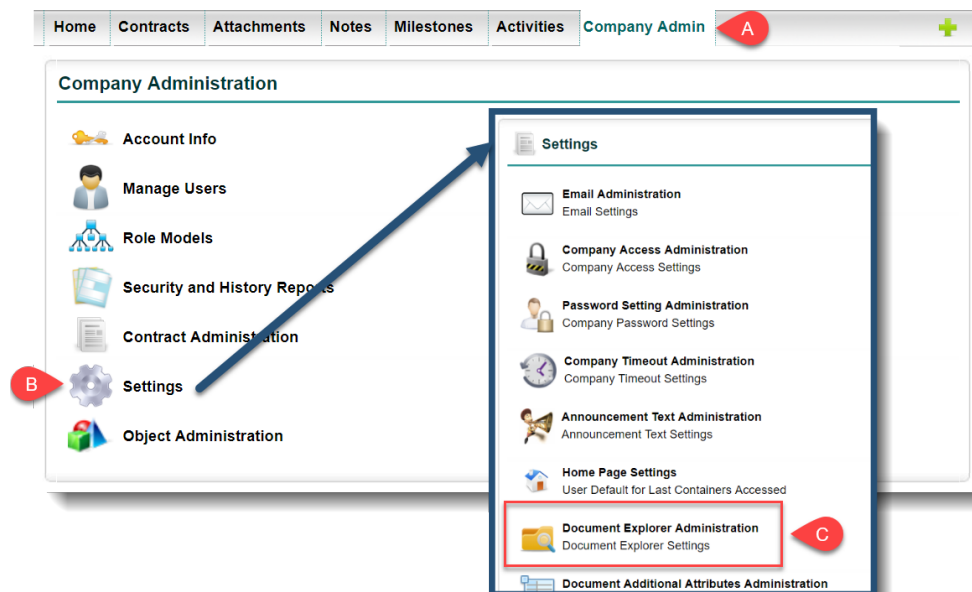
Home Contracts Attachments Notes Milestones Activities Company Admin

A

Company Administration

Account Info

Manage Users

Role Models

Security and History Reports

Contract Administration

B

Settings

Object Administration

Settings

Email Administration
Email Settings

Company Access Administration
Company Access Settings

Password Setting Administration
Company Password Settings

Company Timeout Administration
Company Timeout Settings

Announcement Text Administration
Announcement Text Settings

Home Page Settings
User Default for Last Containers Accessed

Document Explorer Administration
Document Explorer Settings

C

Document Additional Attributes Administration